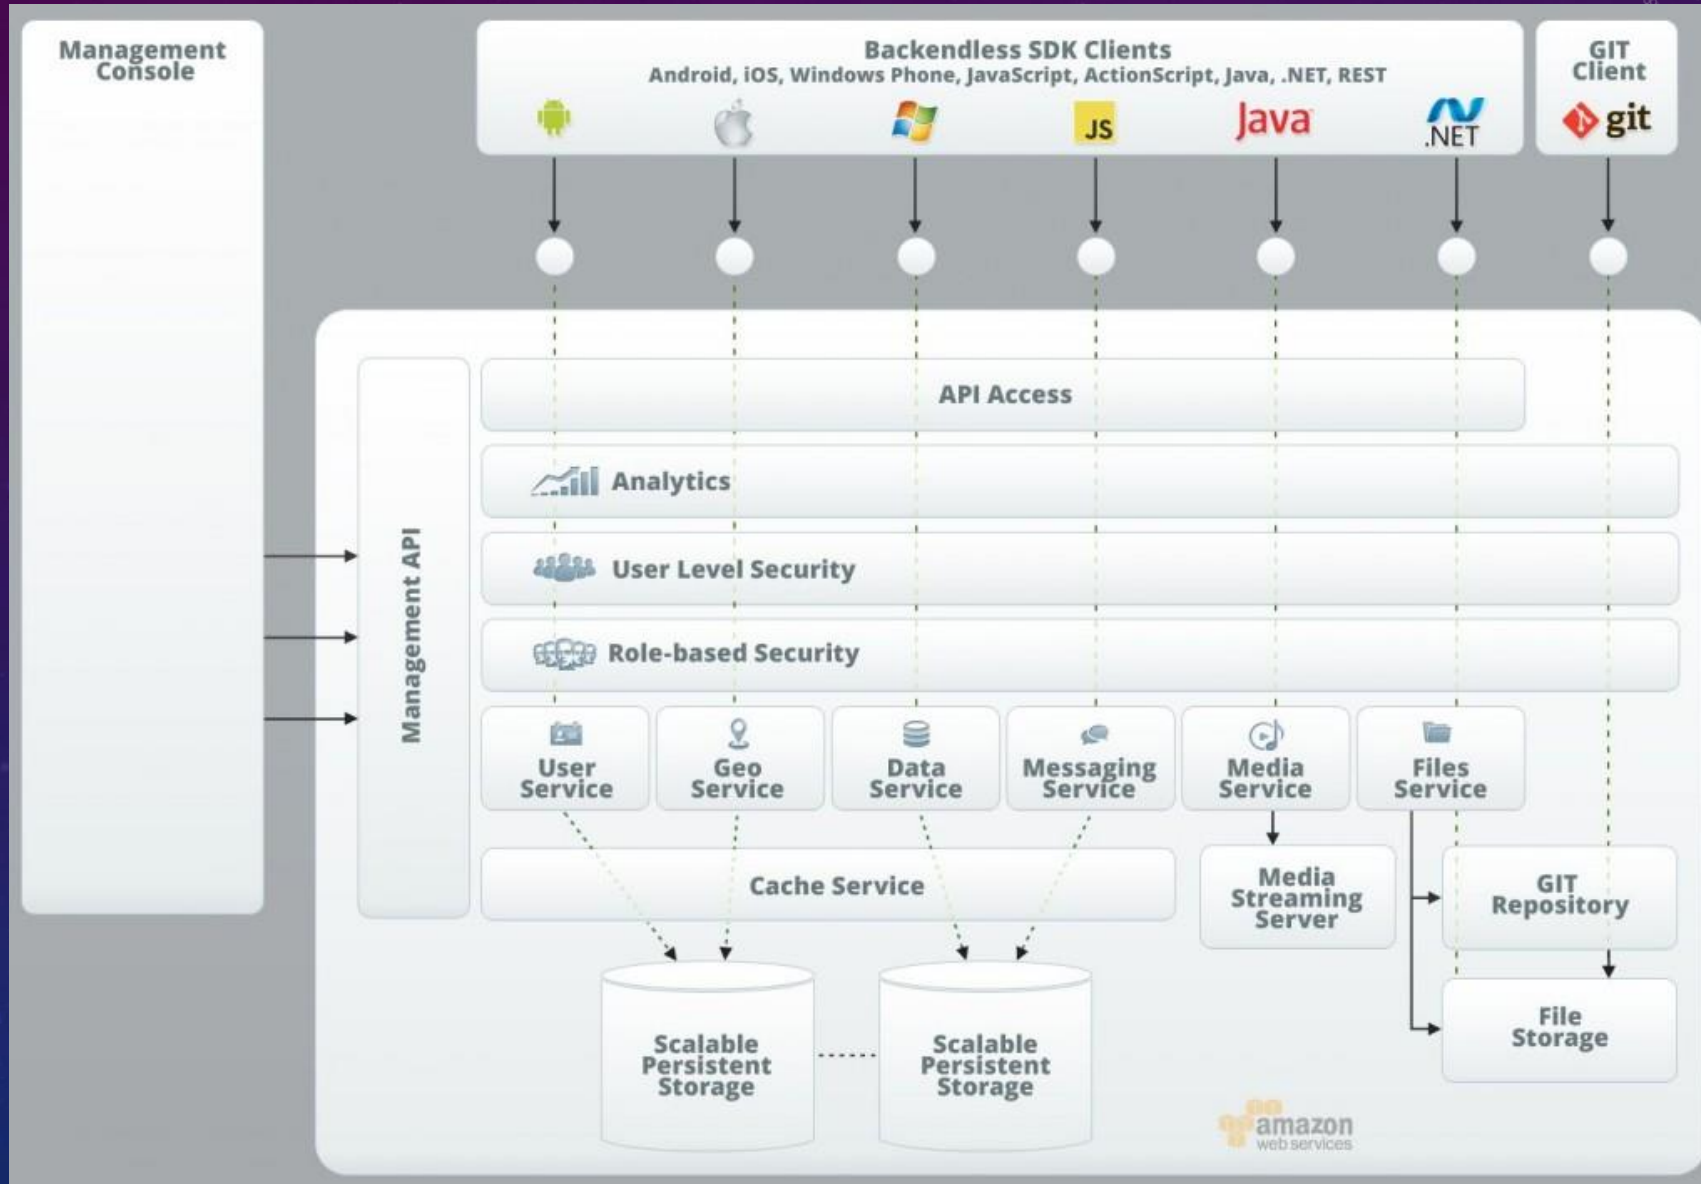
Management Console

Backendless SDK Clients
Android, iOS, Windows Phone, JavaScript, ActionScript, Java, .NET, REST

JS Java .NET

GIT Client
git

Management API

API Access

Analytics

User Level Security

Role-based Security

User Service

Geo Service

Data Service

Messaging Service

Media Service

Files Service

Cache Service

Media Streaming Server

GIT Repository

File Storage

Scalable Persistent Storage

Scalable Persistent Storage

amazon web services